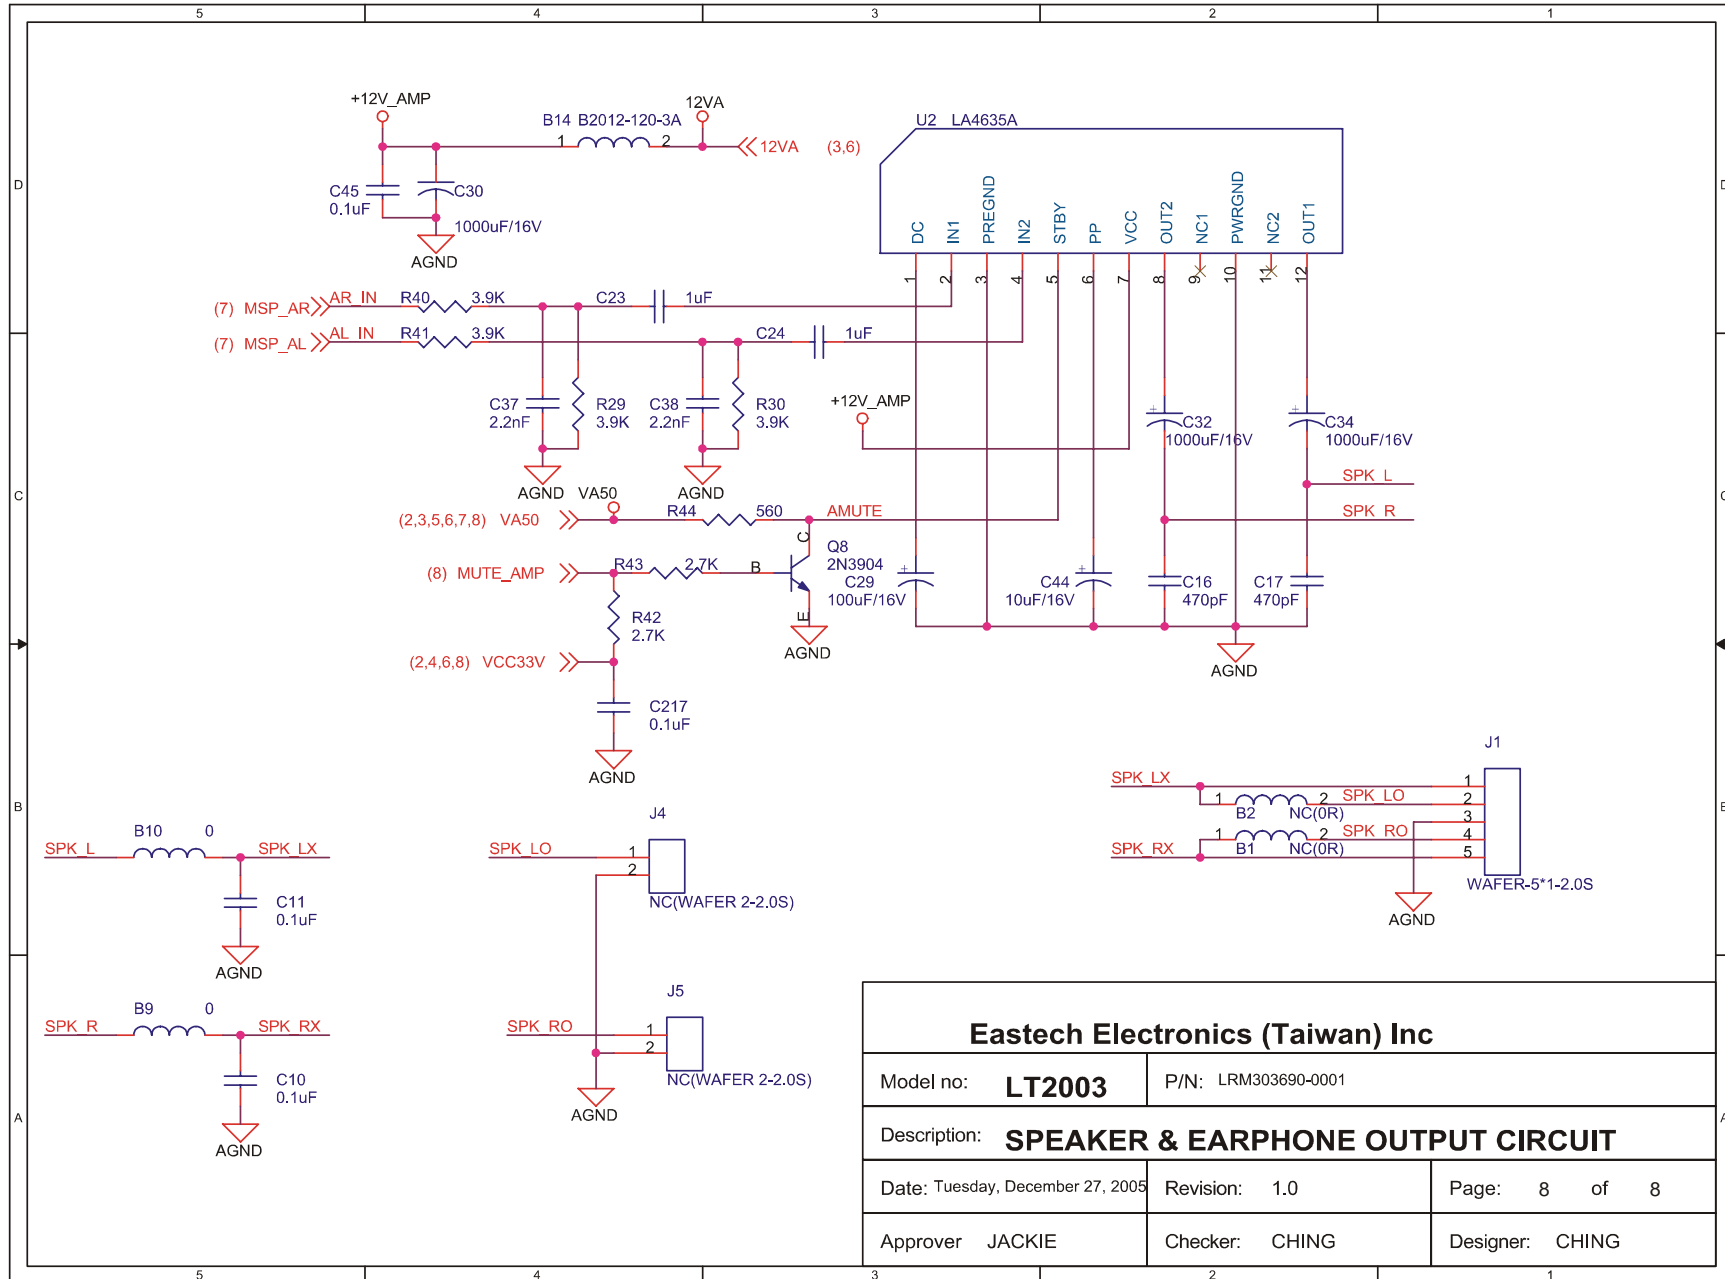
5 4 3 2 1

D

+12V_AMP
12VA
B14 B2012-120-3A
1 2
12VA (3,6)
C45 0.1uF
C30
1000uF/16V
AGND

U2 LA4635A
DC IN1 PREGND IN2 STBY PP VCC OUT2 NC1 PWRGND NC2 OUT1
1 2 3 4 5 6 7 8 9 10 11 12

(7) MSP_AR AR_IN R40 3.9K C23 1uF
(7) MSP_AL AL_IN R41 3.9K C24 1uF

C37 2.2nF
R29 3.9K
C38 2.2nF
R30 3.9K
+12V_AMP
C32 1000uF/16V
C34 1000uF/16V
AGND
AGND
VA50

C

SPK_L
(2,3,5,6,7,8) VA50
R44 560
AMUTE
SPK_R
Q8 2N3904
C
(8) MUTE_AMP
R43 2.7K
B
E
C29 100uF/16V
C44 10uF/16V
C16 470pF
C17 470pF
R42 2.7K
AGND
AGND
(2,4,6,8) VCC33V
C217 0.1uF
AGND

J1
SPK_LX
1
1 2 SPK_LO
2
B2 NC(0R)
3
SPK_RX
1 2 SPK_RO
4
B1 NC(0R)
5
WAFER-5*1-2.0S
AGND

B

B10 0
SPK_L SPK_LX
C11 0.1uF
AGND

J4
SPK_LO
1
2
NC(WAFER 2-2.0S)

SPK_R B9 0 SPK_RX
C10 0.1uF
AGND

J5
SPK_RO
1
2
NC(WAFER 2-2.0S)
AGND

A

Eastech Electronics (Taiwan) Inc
Model no: LT2003 P/N: LRM303690-0001
Description: SPEAKER & EARPHONE OUTPUT CIRCUIT
Date: Tuesday, December 27, 2005 Revision: 1.0 Page: 8 of 8
Approver JACKIE Checker: CHING Designer: CHING

5 4 3 2 1